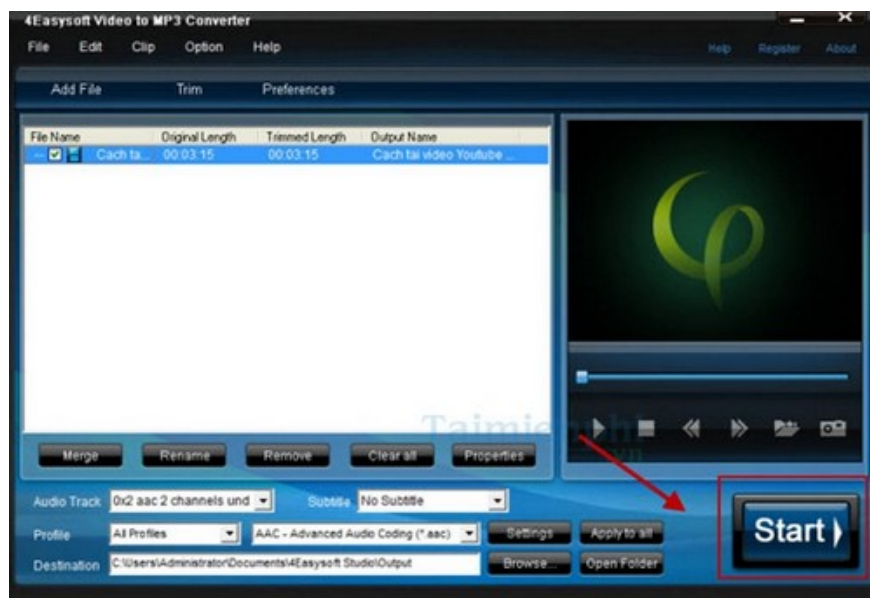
4Easysoft Video to MP3 Converter

File Edit Clip Option Help

Help Register About

Add File Trim Preferences

| File Name | Original Length | Trimmed Length | Output Name |
|---|---|---|---|
| Cach ta... | 00:03:15 | 00:03:15 | Cach tai video Youtube ... |

Taimienphi .vn

Merge Rename Remove Clear all Properties

Audio Track 0x2 aac 2 channels und Subtitle No Subtitle

Profile All Profiles AAC - Advanced Audio Coding (*.aac) Settings Apply to all

Destination C:\Users\Administrator\Documents\4Easysoft Studio\Output Browse... Open Folder

Start